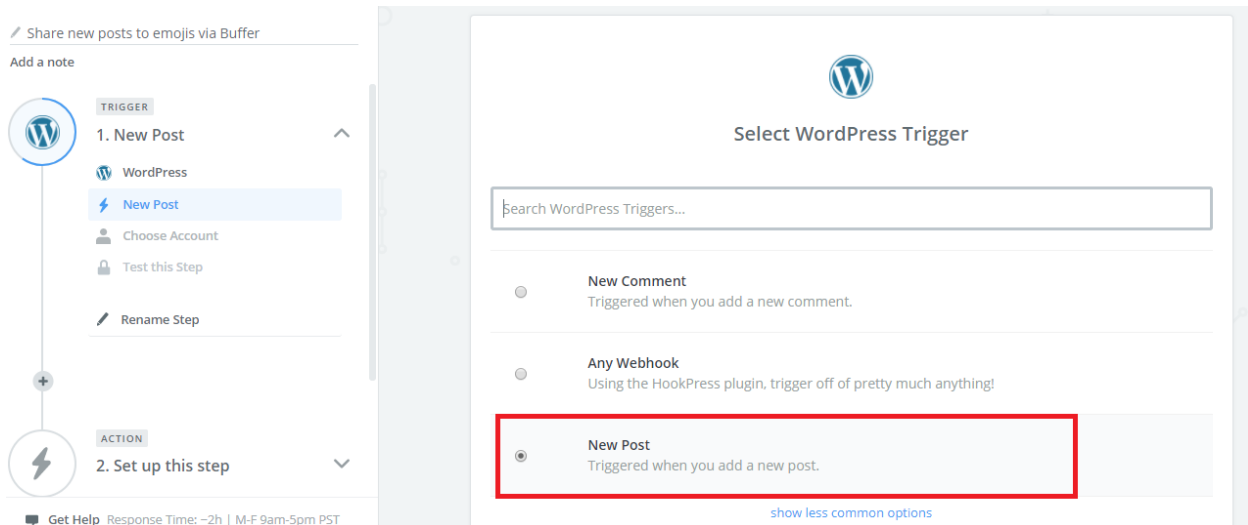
Share new posts to emojis via Buffer

Add a note

TRIGGER

1. New Post

WordPress

New Post

Choose Account

Test this Step

Rename Step

ACTION

2. Set up this step

Get Help Response Time: ~2h | M-F 9am-5pm PST

Select WordPress Trigger

Search WordPress Triggers...

New Comment
Triggered when you add a new comment.

Any Webhook
Using the HookPress plugin, trigger off of pretty much anything!

New Post
Triggered when you add a new post.

show less common options